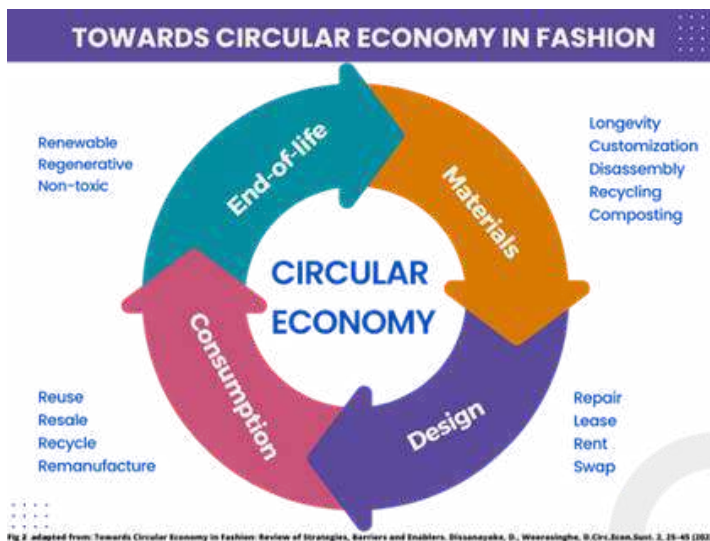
TOWARDS CIRCULAR ECONOMY IN FASHION

Renewable
Regenerative
Non-toxic

End-of-life

Materials

Longevity
Customization
Disassembly
Recycling
Composting

CIRCULAR ECONOMY

Consumption

Design

Reuse
Resale
Recycle
Remanufacture

Repair
Lease
Rent
Swap

Fig 2 adapted from: Towards Circular Economy in Fashion: Review of Strategies, Barriers and Enablers. Dissanayake, D., Weerasinghe, D.Circ.Econ.Sust. 2, 25-45 (202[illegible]